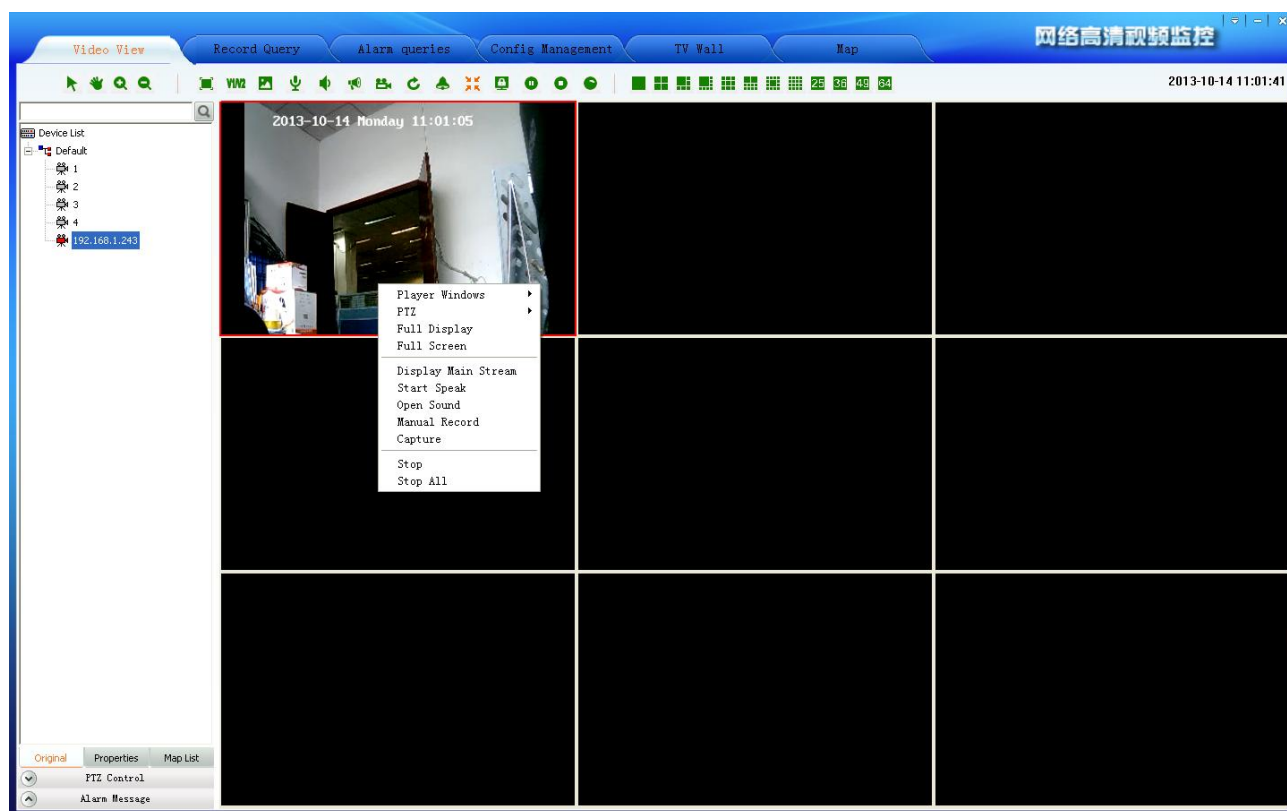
Video View
Record Query
Alarm queries
Config Management
TV Wall
Map
网络高清视频监控

WM2
25 36 49 64
2013-10-14 11:01:41

Device List
Default
1
2
3
4
192.168.1.243

2013-10-14 Monday 11:01:05

Player Windows
PTZ
Full Display
Full Screen
Display Main Stream
Start Speak
Open Sound
Manual Record
Capture
Stop
Stop All

Original
Properties
Map List
PTZ Control
Alarm Message